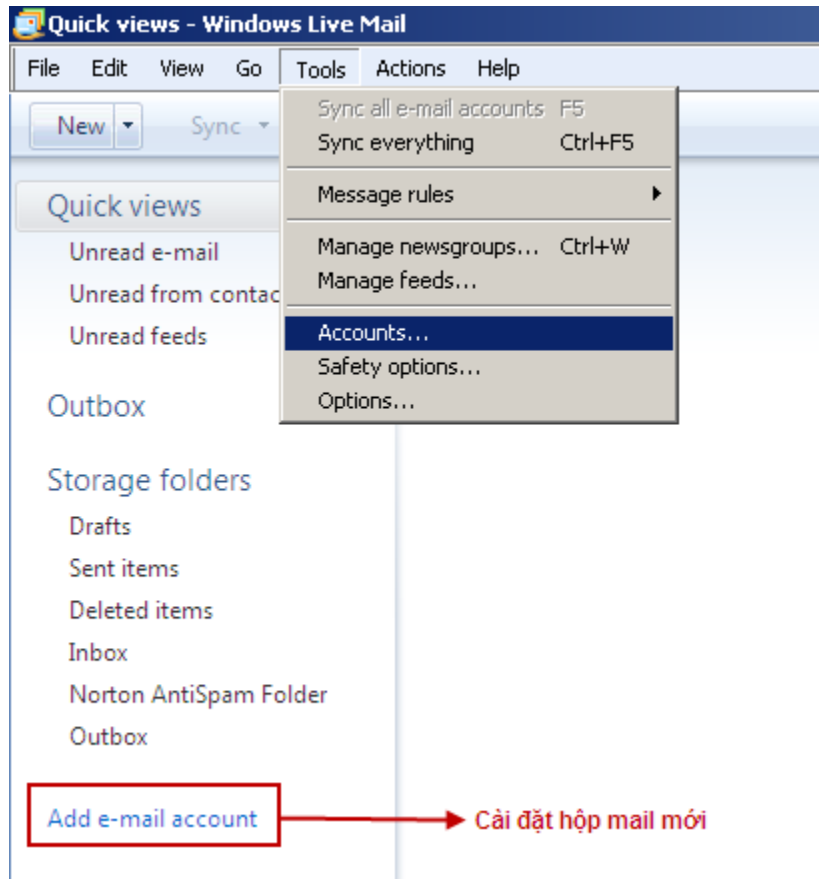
Quick views - Windows Live Mail

File Edit View Go Tools Actions Help

New Sync

Sync all e-mail accounts F5
Sync everything Ctrl+F5

Message rules

Manage newsgroups... Ctrl+W
Manage feeds...

Accounts...
Safety options...
Options...

Quick views

Unread e-mail

Unread from contac

Unread feeds

Outbox

Storage folders

Drafts

Sent items

Deleted items

Inbox

Norton AntiSpam Folder

Outbox

Add e-mail account

Cài đặt hộp mail mới